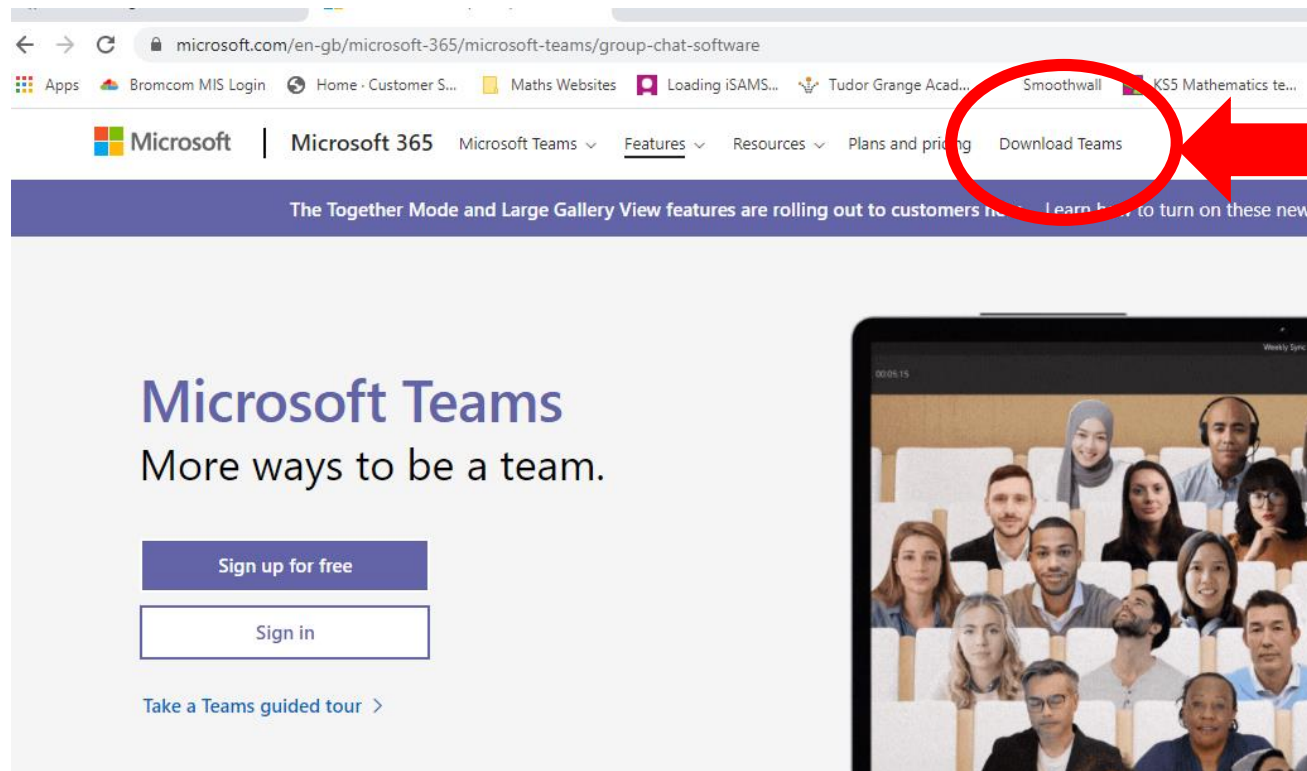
microsoft.com/en-gb/microsoft-365/microsoft-teams/group-chat-software

Apps Bromcom MIS Login Home · Customer S... Maths Websites Loading iSAMS... Tudor Grange Acad... Smoothwall KS5 Mathematics te...

Microsoft | Microsoft 365 Microsoft Teams Features Resources Plans and pricing Download Teams

The Together Mode and Large Gallery View features are rolling out to customers n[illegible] Learn h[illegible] to turn on these new

Microsoft Teams
More ways to be a team.

Sign up for free

Sign in

Take a Teams guided tour >

Weekly Sync

00:05:15